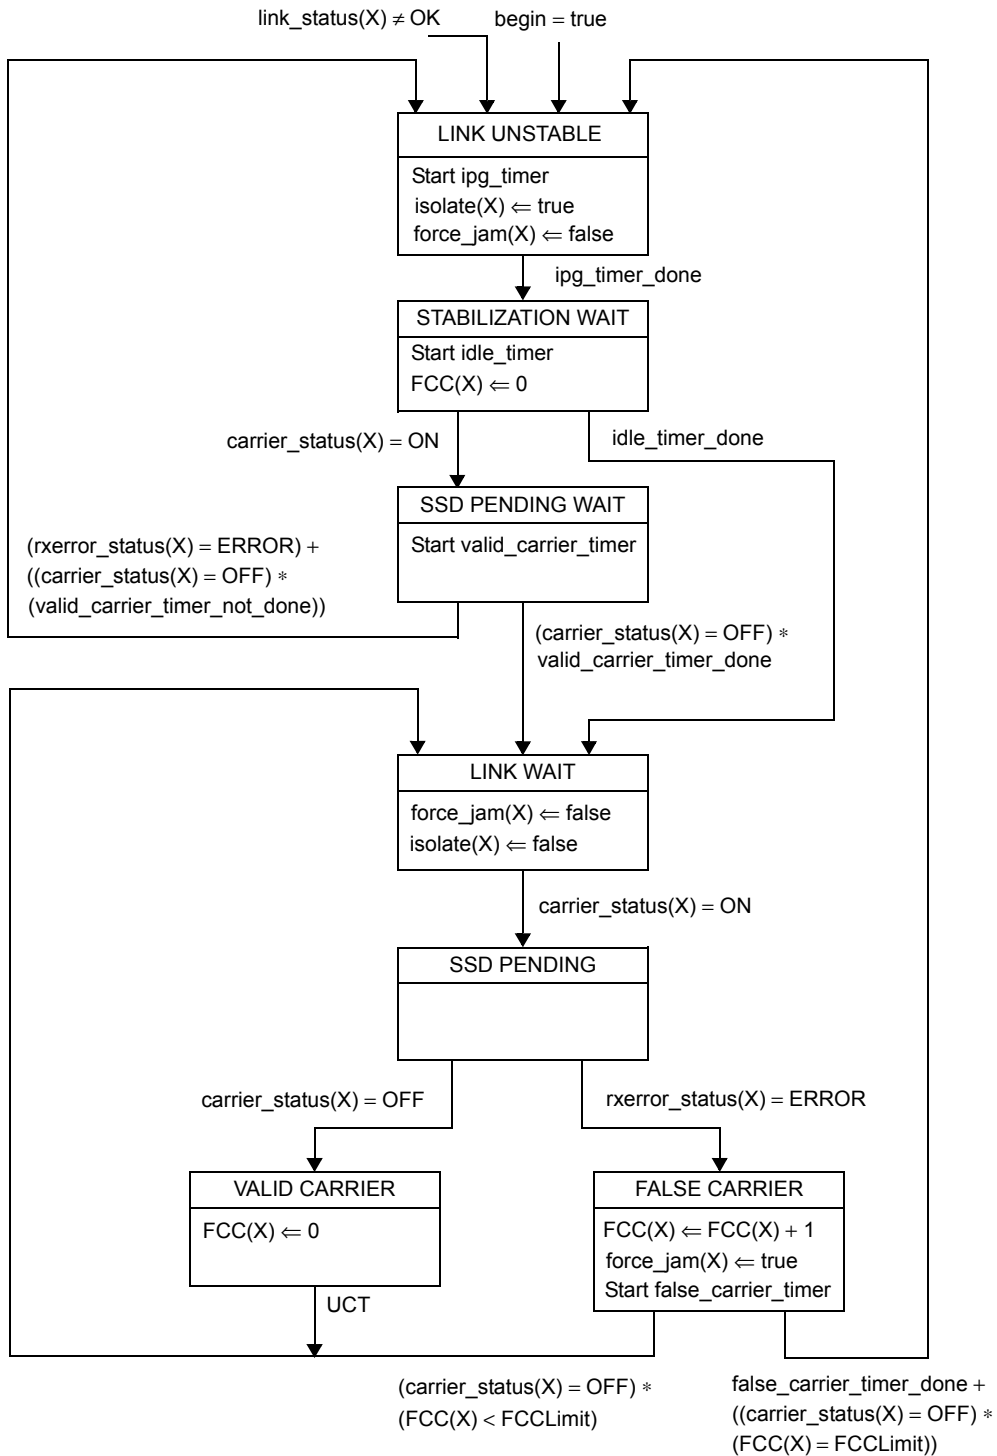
link_status(X) $\neq$ OK

begin = true

LINK UNSTABLE

Start ipg_timer
isolate(X) $\Leftarrow$ true
force_jam(X) $\Leftarrow$ false

ipg_timer_done

STABILIZATION WAIT

Start idle_timer
FCC(X) $\Leftarrow$ 0

carrier_status(X) = ON

idle_timer_done

SSD PENDING WAIT

Start valid_carrier_timer

(rxerror_status(X) = ERROR) +
((carrier_status(X) = OFF) $*$
(valid_carrier_timer_not_done))

(carrier_status(X) = OFF) $*$
valid_carrier_timer_done

LINK WAIT

force_jam(X) $\Leftarrow$ false
isolate(X) $\Leftarrow$ false

carrier_status(X) = ON

SSD PENDING

carrier_status(X) = OFF

rxerror_status(X) = ERROR

VALID CARRIER

FCC(X) $\Leftarrow$ 0

UCT

FALSE CARRIER

FCC(X) $\Leftarrow$ FCC(X) + 1
force_jam(X) $\Leftarrow$ true
Start false_carrier_timer

(carrier_status(X) = OFF) $*$
(FCC(X) < FCCLimit)

false_carrier_timer_done +
((carrier_status(X) = OFF) $*$
(FCC(X) = FCCLimit))